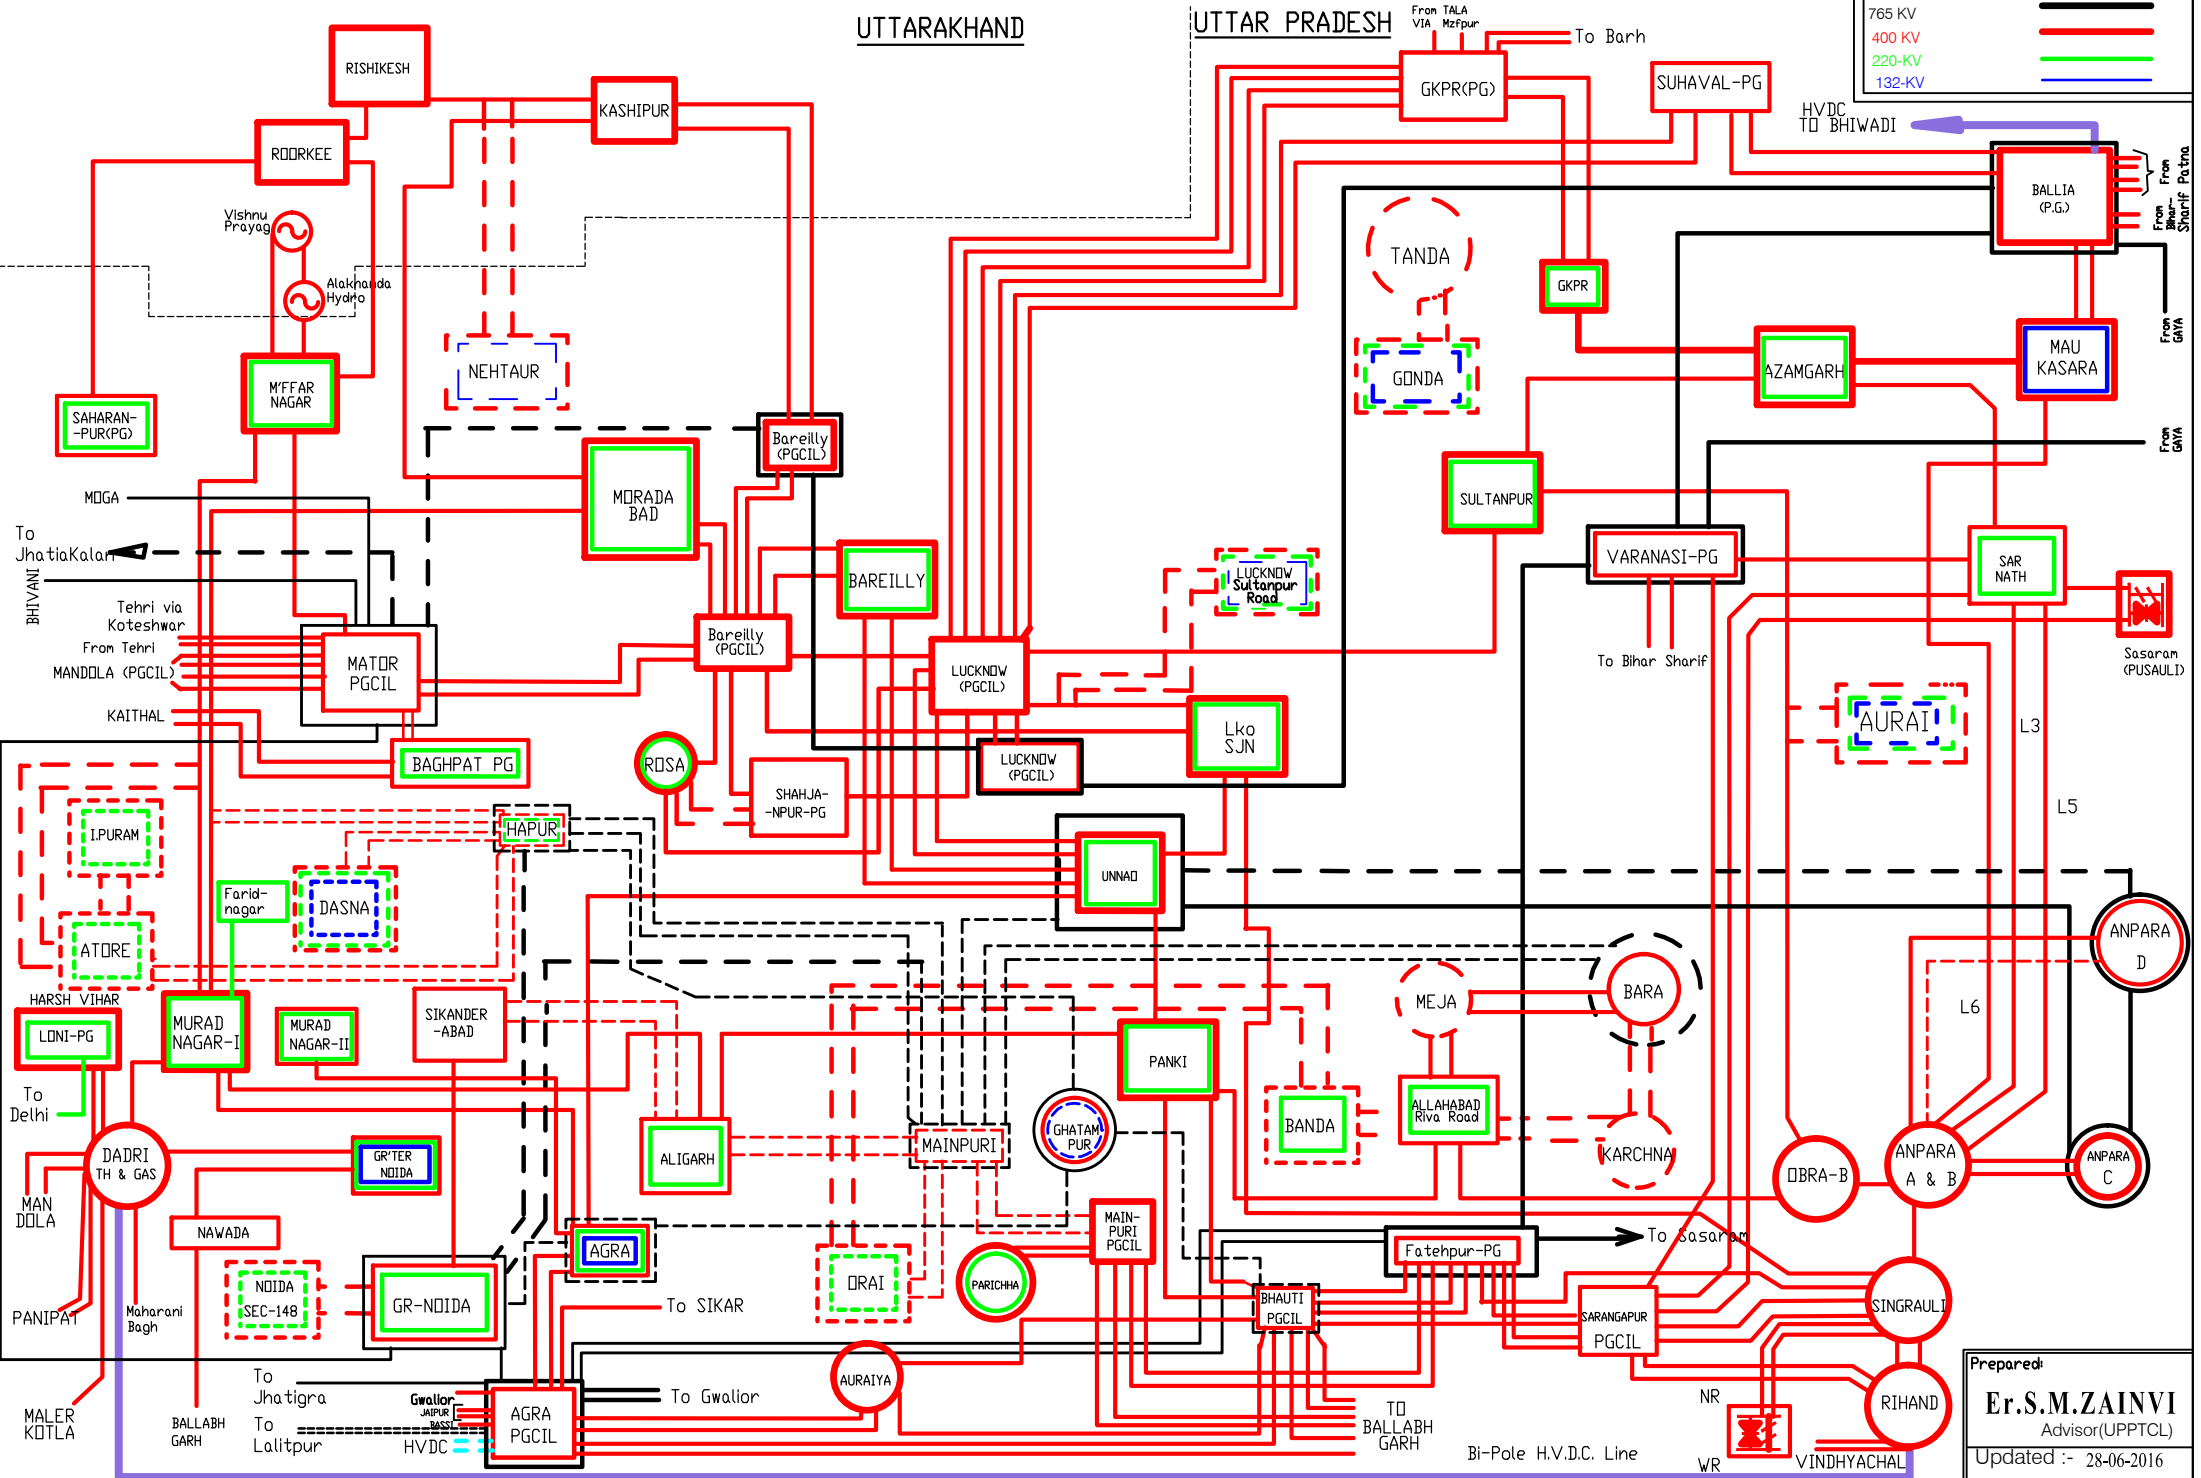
UTTARAKHAND

UTTAR PRADESH

From TALA VIA Mzfpur

To Barh

765 KV
400 KV
220-KV
132-KV

RISHIKESH
KASHIPUR
GKPR(PG)
SUHAVAL-PG
HVDC TO BHIWADI
ROORKEE
Vishnu Prayag
Alakhanda Hydro
BALLIA (P.G.)
From Patna
From Bihar-Sharif
TANDA
GKPR
From GAYA
NEHTAUR
GONDA
AZAMGARH
MAU KASARA
SAHARAN-PUR(PG)
M'FFAR NAGAR
Bareilly (PGCIL)
From GAYA
MOGA
MORADA BAD
SULTANPUR
To JhatiaKalan
BHIVANI
BAREILLY
VARANASI-PG
SAR NATH
LUCKNOW Sultanpur Road
Tehri via Koteshwar
From Tehri
MANDOLA (PGCIL)
Bareilly (PGCIL)
MATOR PGCIL
LUCKNOW (PGCIL)
To Bihar Sharif
Sasaram (PUSAULI)
KAITHAL
AURAI
Lko SJN
L3
BAGHPAT PG
ROSA
LUCKNOW (PGCIL)
SHAHJA--NPUR-PG
L5
I.PURAM
HAPUR
UNNAO
Farid-nagar
DASNA
ANPARA D
ATORE
MEJA
BARA
L6
HARSH VIHAR
LONI-PG
MURAD NAGAR-I
MURAD NAGAR-II
SIKANDER -ABAD
PANKI
To Delhi
BANDA
ALLAHABAD Riva Road
ALIGARH
MAINPURI
GHATAM PUR
KARCHNA
DADRI TH & GAS
GR'TER NOIDA
OBRA-B
ANPARA A & B
ANPARA C
MAN DOLA
NAWADA
MAIN-PURI PGCIL
AGRA
Fatehpur-PG
To Sasaram
NOIDA SEC-148
GR-NOIDA
ORAI
PARICHHA
BHAUTI PGCIL
SINGRAULI
PANIPAT
Maharani Bagh
To SIKAR
SARANGAPUR PGCIL
To Jhatigra
AURAIYA
Gwalior JAIPUR BASSI
AGRA PGCIL
To Gwalior
NR
RIHAND
Prepared:
Er.S.M.ZAINVI
Advisor(UPPTCL)
MALER KOTLA
BALLABH GARH
To Lalitpur
HVDC
TO BALLABH GARH
Bi-Pole H.V.D.C. Line
WR
VINDHYACHAL
Updated :- 28-06-2016